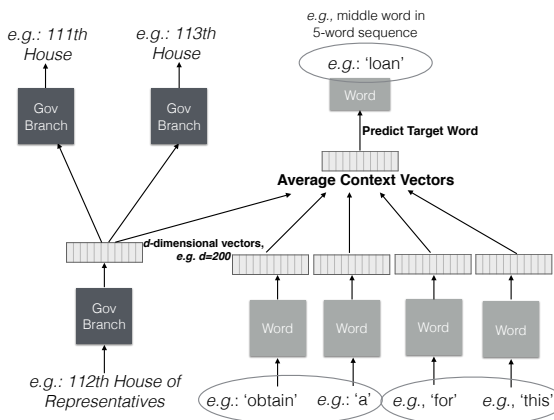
e.g.: 111th House

e.g.: 113th House

e.g., middle word in 5-word sequence

e.g.: 'loan'

Word

Gov Branch

Gov Branch

Predict Target Word

Average Context Vectors

d-dimensional vectors, e.g. d=200

Gov Branch

Word

Word

Word

Word

e.g.: 112th House of Representatives

e.g.: 'obtain'

e.g.: 'a'

e.g., 'for'

e.g., 'this'